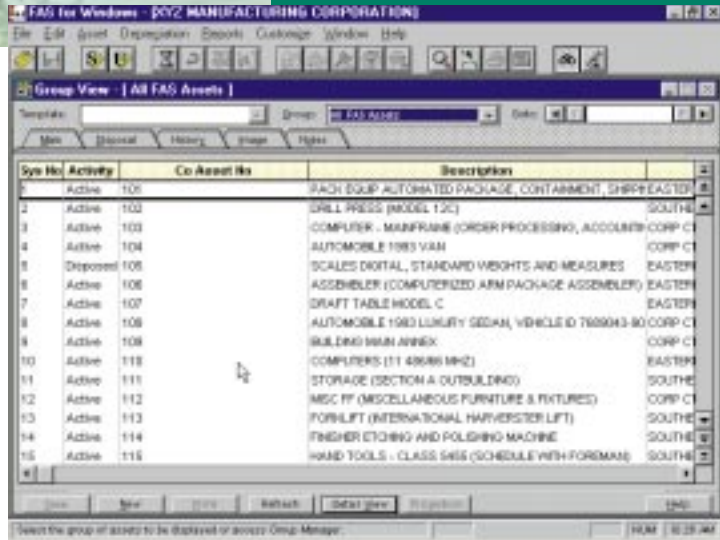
FAS for Windows - [XYZ MANUFACTURING CORPORATION]

File Edit Asset Depreciation Reports Customize Window Help

Group View - [ All FAS Assets ]

Template: Group: All FAS Assets Date:

Main Disposal History Image Notes

| Sys No | Activity | Co Asset No | Description | |
|---|---|---|---|---|
| 1 | Active | 101 | PACK EQUIP AUTOMATED PACKAGE, CONTAINMENT, SHIPPI | EASTER |
| 2 | Active | 102 | DRILL PRESS (MODEL 12C) | SOUTHE |
| 3 | Active | 103 | COMPUTER - MAINFRAME (ORDER PROCESSING, ACCOUNTIN | CORP C |
| 4 | Active | 104 | AUTOMOBILE 1983 VAN | CORP C |
| 5 | Disposed | 105 | SCALES DIGITAL, STANDARD WEIGHTS AND MEASURES | EASTER |
| 6 | Active | 106 | ASSEMBLER (COMPUTERIZED ARM PACKAGE ASSEMBLER) | EASTER |
| 7 | Active | 107 | DRAFT TABLE MODEL C | EASTER |
| 8 | Active | 108 | AUTOMOBILE 1983 LUXURY SEDAN, VEHICLE ID 7609043-80 | CORP C |
| 9 | Active | 109 | BUILDING MAIN ANNEX | CORP C |
| 10 | Active | 110 | COMPUTERS (11 486/66 MHZ) | EASTER |
| 11 | Active | 111 | STORAGE (SECTION A OUTBUILDING) | SOUTHE |
| 12 | Active | 112 | MISC FF (MISCELLANEOUS FURNITURE & FIXTURES) | CORP C |
| 13 | Active | 113 | FORKLIFT (INTERNATIONAL HARVESTER LIFT) | SOUTHE |
| 14 | Active | 114 | FINISHER ETCHING AND POLISHING MACHINE | SOUTHE |
| 15 | Active | 115 | HAND TOOLS - CLASS 5455 (SCHEDULE WITH FOREMAN) | SOUTHE |

Close New More Refresh Detail View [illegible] Help

Select the group of assets to be displayed or access Group Manager. NUM 10:29 AM